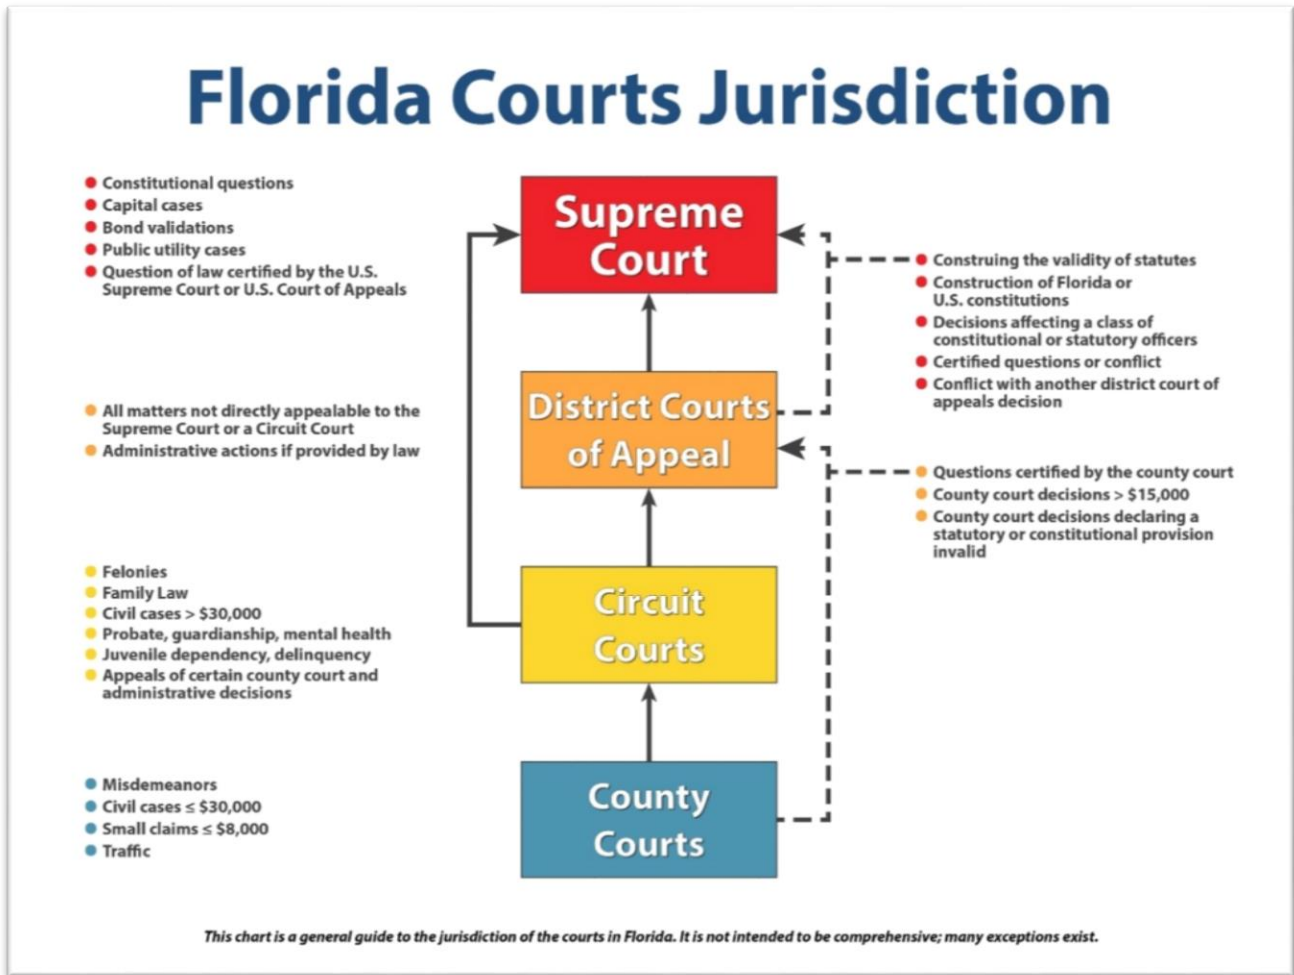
Florida Courts Jurisdiction

- Constitutional questions
- Capital cases
- Bond validations
- Public utility cases
- Question of law certified by the U.S. Supreme Court or U.S. Court of Appeals

Supreme Court

- Construing the validity of statutes
- Construction of Florida or U.S. constitutions
- Decisions affecting a class of constitutional or statutory officers
- Certified questions or conflict
- Conflict with another district court of appeals decision

- All matters not directly appealable to the Supreme Court or a Circuit Court
- Administrative actions if provided by law

District Courts of Appeal

- Questions certified by the county court
- County court decisions > $15,000
- County court decisions declaring a statutory or constitutional provision invalid

- Felonies
- Family Law
- Civil cases > $30,000
- Probate, guardianship, mental health
- Juvenile dependency, delinquency
- Appeals of certain county court and administrative decisions

Circuit Courts

- Misdemeanors
- Civil cases ≤ $30,000
- Small claims ≤ $8,000
- Traffic

County Courts

This chart is a general guide to the jurisdiction of the courts in Florida. It is not intended to be comprehensive; many exceptions exist.